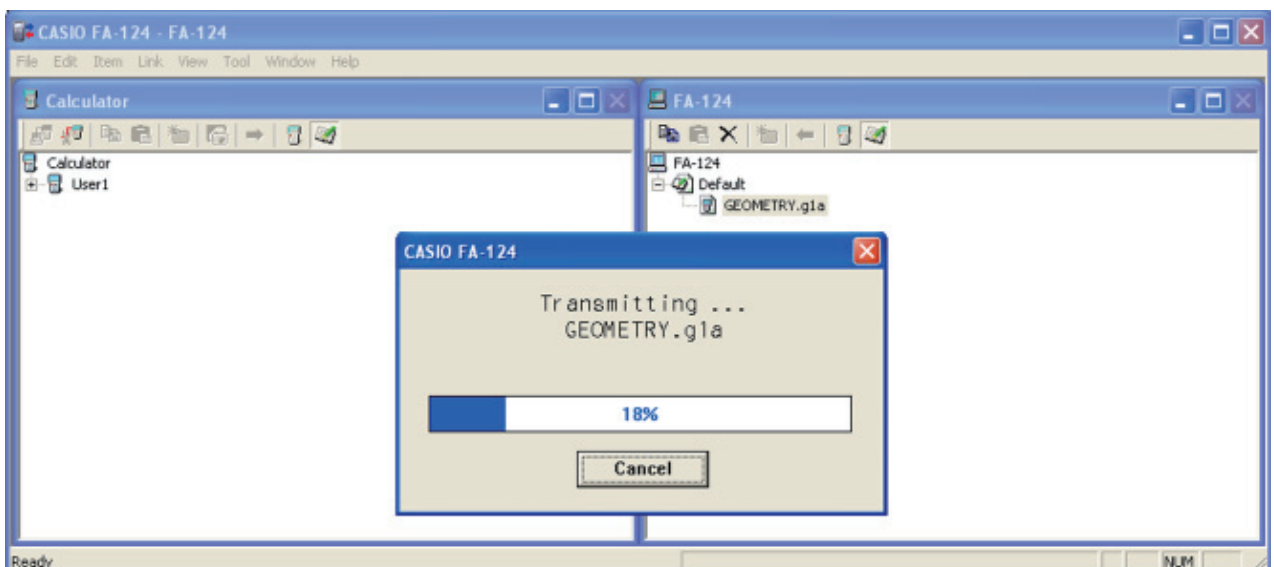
CASIO FA-124 - FA-124

File Edit Item Link View Tool Window Help

Calculator

Calculator
User1

FA-124

FA-124
Default
GEOMETRY.g1a

CASIO FA-124

Transmitting ...
GEOMETRY.g1a

18%

Cancel

Ready

NUM